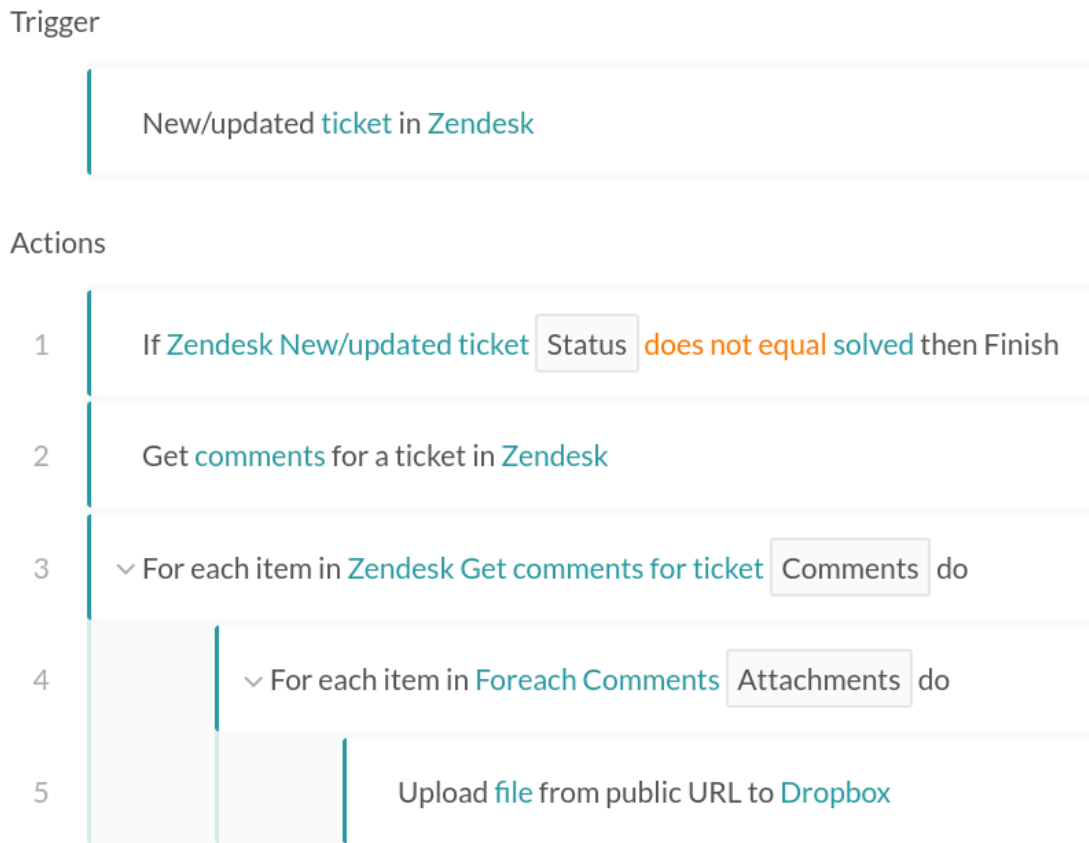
Trigger

New/updated ticket in Zendesk

Actions

1 If Zendesk New/updated ticket Status does not equal solved then Finish

2 Get comments for a ticket in Zendesk

3 For each item in Zendesk Get comments for ticket Comments do

4 For each item in Foreach Comments Attachments do

5 Upload file from public URL to Dropbox